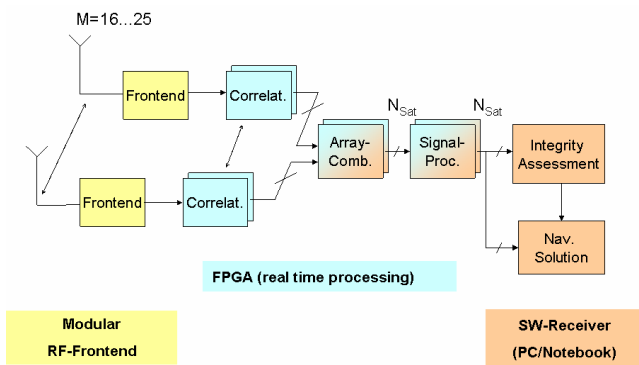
M=16...25

Frontend

Correlat.

Frontend

Correlat.

$N_{Sat}$

$N_{Sat}$

Array-Comb.

Signal-Proc.

Integrity Assessment

Nav. Solution

FPGA (real time processing)

Modular RF-Frontend

SW-Receiver (PC/Notebook)